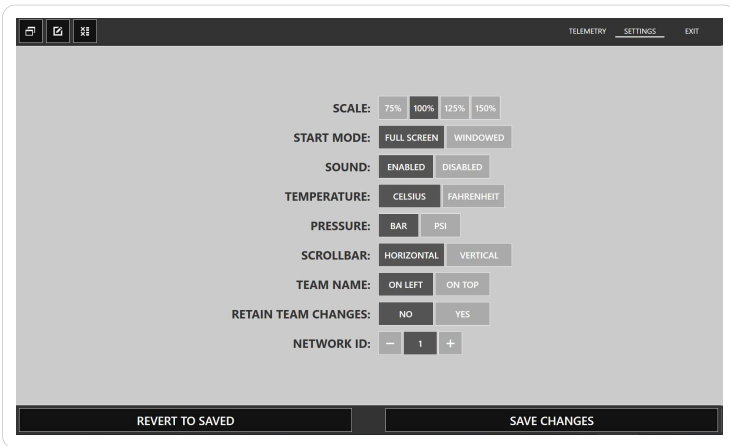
TELEMETRY SETTINGS EXIT

SCALE: 75% 100% 125% 150%

START MODE: FULL SCREEN WINDOWED

SOUND: ENABLED DISABLED

TEMPERATURE: CELSIUS FAHRENHEIT

PRESSURE: BAR PSI

SCROLLBAR: HORIZONTAL VERTICAL

TEAM NAME: ON LEFT ON TOP

RETAIN TEAM CHANGES: NO YES

NETWORK ID: − 1 +

REVERT TO SAVED

SAVE CHANGES